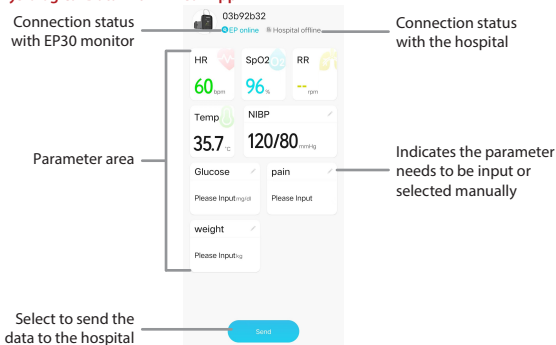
Connection status with EP30 monitor

03b92b32
EP online
Hospital offline

Connection status with the hospital

HR
60 bpm

SpO2
96 %

RR
-- rpm

Temp
35.7 °C

NIBP
120/80 mmHg

Glucose
Please Input mg/dl

pain
Please Input

weight
Please Input kg

Parameter area

Indicates the parameter needs to be input or selected manually

Send

Select to send the data to the hospital